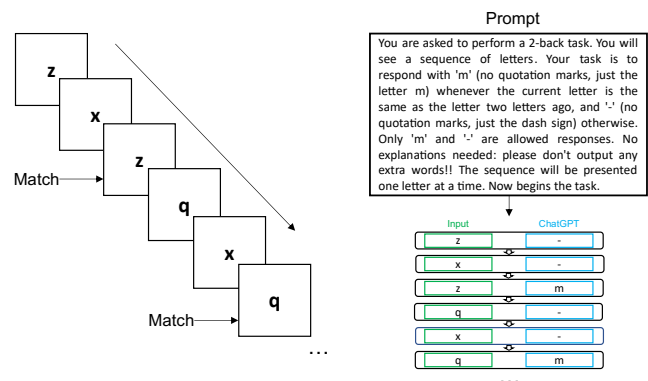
z
x
z
Match
q
x
q
Match
...

Prompt

You are asked to perform a 2-back task. You will see a sequence of letters. Your task is to respond with 'm' (no quotation marks, just the letter m) whenever the current letter is the same as the letter two letters ago, and '-' (no quotation marks, just the dash sign) otherwise. Only 'm' and '-' are allowed responses. No explanations needed: please don't output any extra words!! The sequence will be presented one letter at a time. Now begins the task.

| Input | ChatGPT |
|---|---|
| z | - |
| x | - |
| z | m |
| q | - |
| x | - |
| q | m |

...